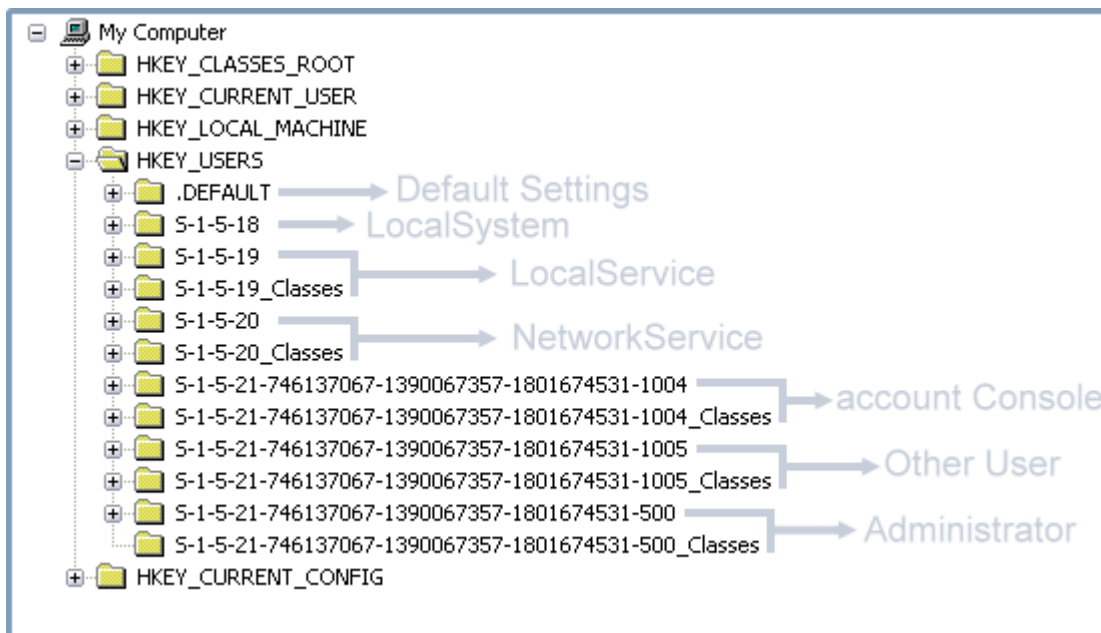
My Computer
HKEY_CLASSES_ROOT
HKEY_CURRENT_USER
HKEY_LOCAL_MACHINE
HKEY_USERS
.DEFAULT
Default Settings
S-1-5-18
LocalSystem
S-1-5-19
S-1-5-19_Classes
LocalService
S-1-5-20
S-1-5-20_Classes
NetworkService
S-1-5-21-746137067-1390067357-1801674531-1004
S-1-5-21-746137067-1390067357-1801674531-1004_Classes
account Console
S-1-5-21-746137067-1390067357-1801674531-1005
S-1-5-21-746137067-1390067357-1801674531-1005_Classes
Other User
S-1-5-21-746137067-1390067357-1801674531-500
S-1-5-21-746137067-1390067357-1801674531-500_Classes
Administrator
HKEY_CURRENT_CONFIG